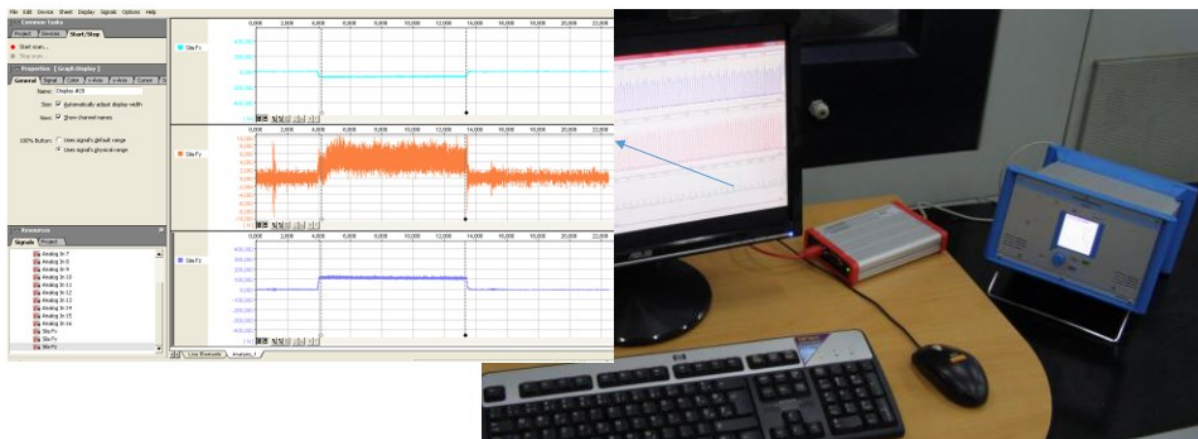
File Edit Device Sheet Display Signals Options Help

Common Tasks

Project Devices Start/Stop

Start scan...

Stop scan

Properties [ Graph Display ]

General Signal Color x-Axis y-Axis Cursor

Name: Display #28

Size: Automatically adjust display width

View: Show channel names

100% Button: Uses signal's default range

Uses signal's physical range

Resources

Signals Project

Analog In 7
Analog In 8
Analog In 9
Analog In 10
Analog In 11
Analog In 12
Analog In 13
Analog In 14
Analog In 15
Analog In 16
Sila Fx
Sila Fy
Sila Fz

Sila Fx

Sila Fy

Sila Fz

0,000 2,000 4,000 6,000 8,000 10,000 12,000 14,000 16,000 18,000 20,000 22,000

Live Elements Analysis_1